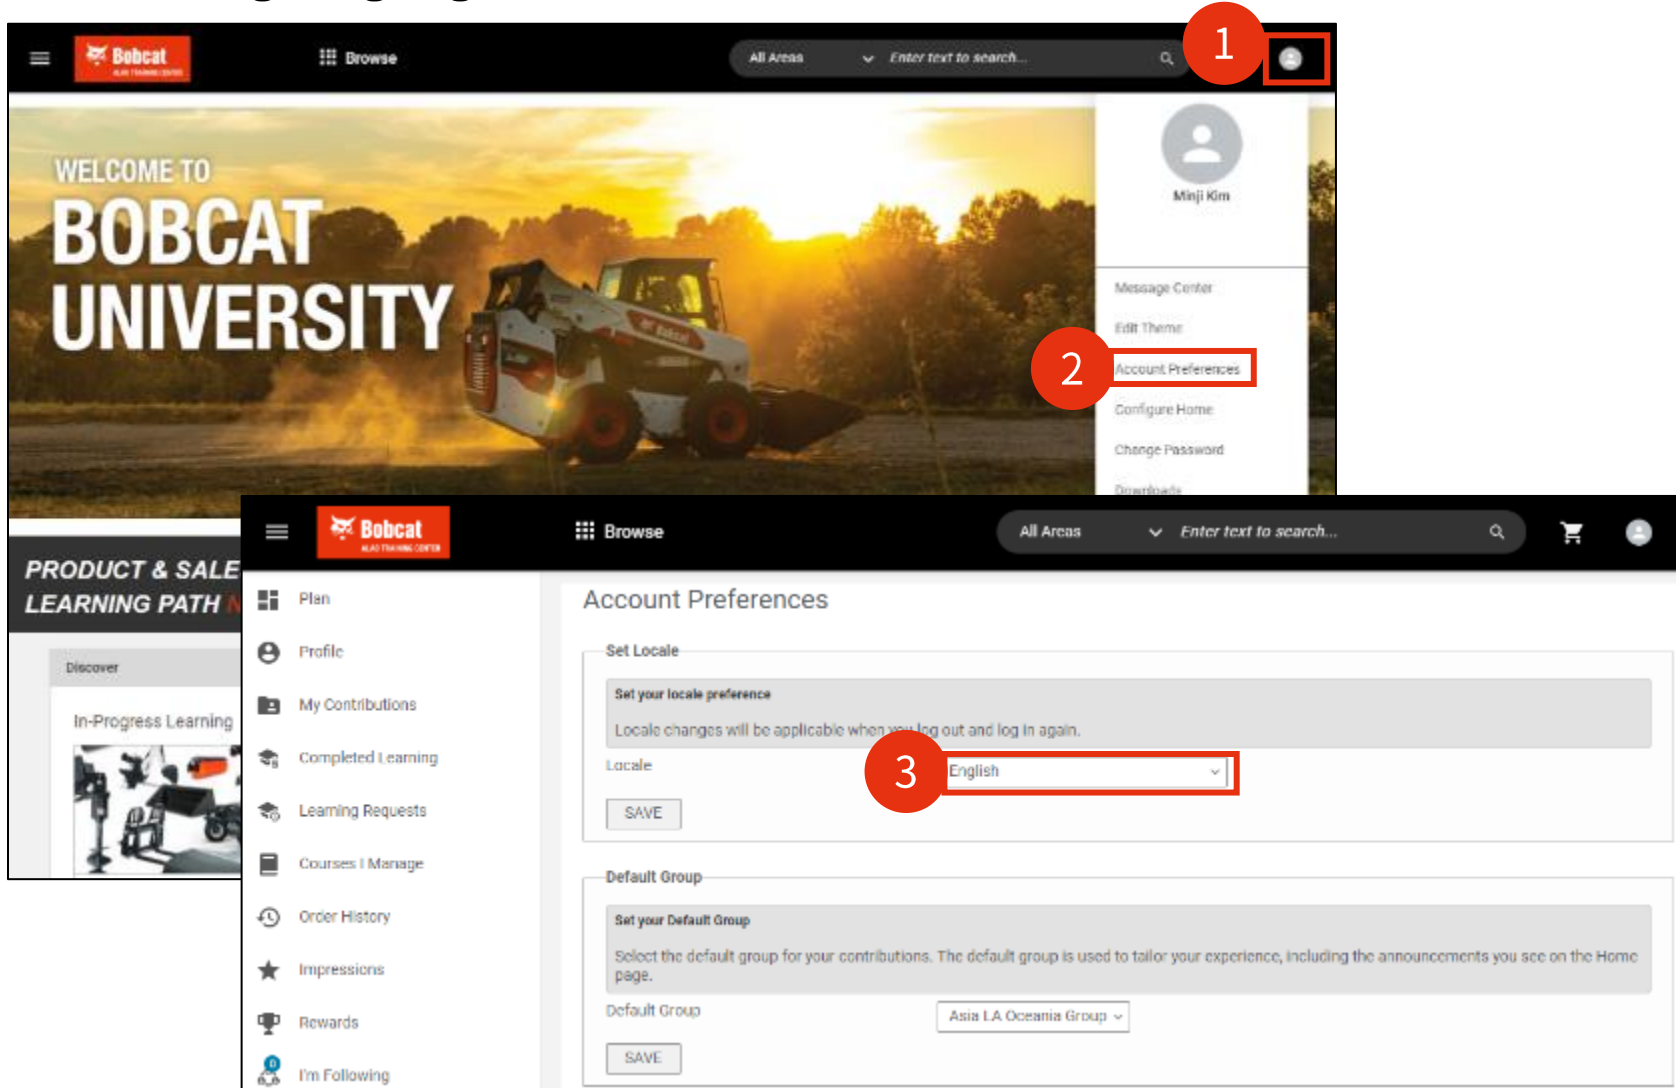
Bobcat

Browse

All Areas

Enter text to search...

1

Minji Kim

Message Center

Edit Theme

2

Account Preferences

Configure Home

Change Password

Downloads

WELCOME TO
BOBCAT
UNIVERSITY

PRODUCT & SALE
LEARNING PATH

Discover

In-Progress Learning

Bobcat

Browse

All Areas

Enter text to search...

Plan

Profile

My Contributions

Completed Learning

Learning Requests

Courses I Manage

Order History

Impressions

Rewards

I'm Following

Account Preferences

Set Locale

Set your locale preference

Locale changes will be applicable when you log out and log in again.

Locale

3

English

SAVE

Default Group

Set your Default Group

Select the default group for your contributions. The default group is used to tailor your experience, including the announcements you see on the Home page.

Default Group

Asia LA Oceania Group

SAVE